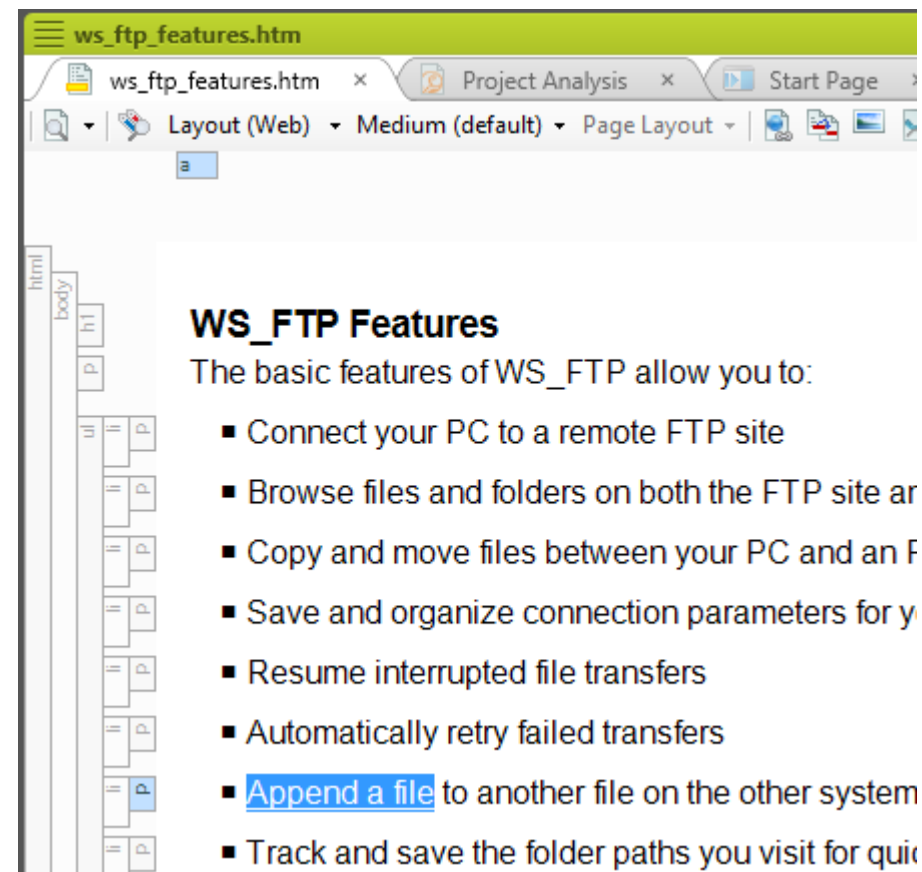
ws_ftp_features.htm

ws_ftp_features.htm ×
Project Analysis ×
Start Page ×

Layout (Web) ▾ Medium (default) ▾ Page Layout ▾

a

html
body
h1
p
ul li p
li p
li p
li p
li p
li p
li p
li p

WS_FTP Features

The basic features of WS_FTP allow you to:

- Connect your PC to a remote FTP site
- Browse files and folders on both the FTP site an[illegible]
- Copy and move files between your PC and an F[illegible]
- Save and organize connection parameters for y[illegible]
- Resume interrupted file transfers
- Automatically retry failed transfers
- Append a file to another file on the other system
- Track and save the folder paths you visit for quic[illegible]